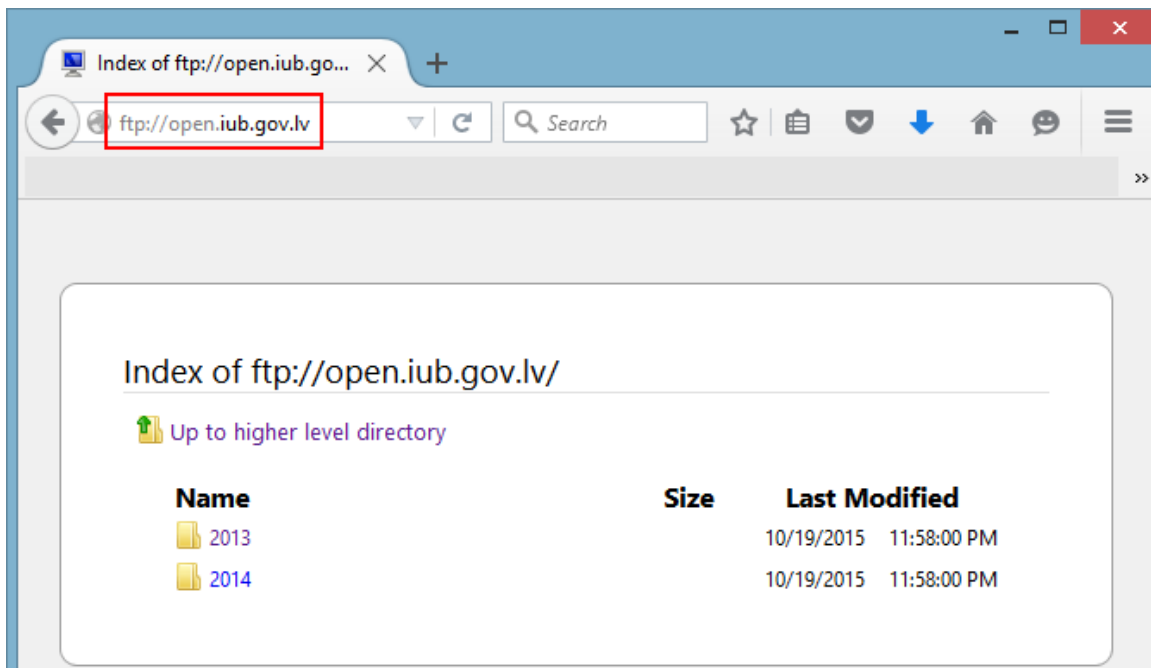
Index of ftp://open.iub.go...

ftp://open.iub.gov.lv

Search

Index of ftp://open.iub.gov.lv/

Up to higher level directory

| Name | Size | Last Modified |
|---|---|---|
| 2013 | | 10/19/2015 11:58:00 PM |
| 2014 | | 10/19/2015 11:58:00 PM |